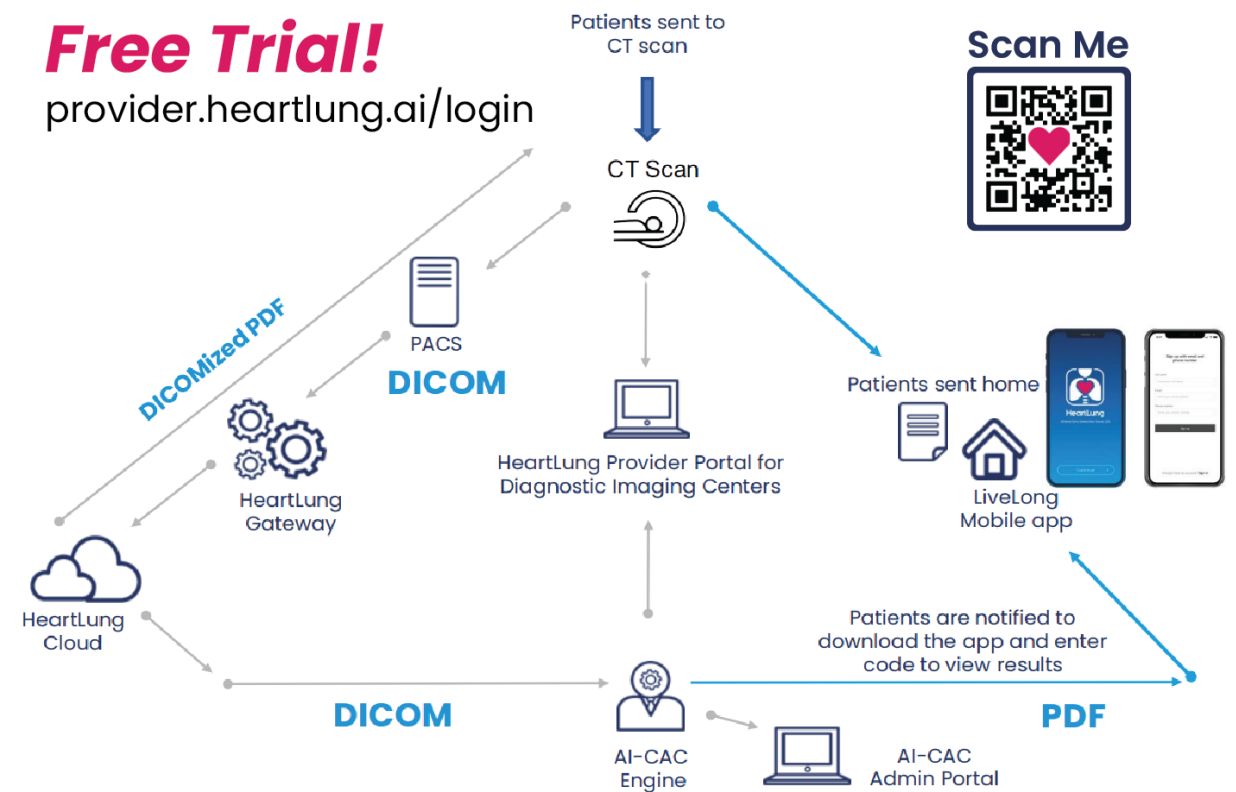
Free Trial!
provider.heartlung.ai/login

Patients sent to CT scan

Scan Me

CT Scan

PACS

DICOM

DICOMized PDF

HeartLung Gateway

HeartLung Provider Portal for Diagnostic Imaging Centers

Patients sent home

HeartLung

LiveLong Mobile app

HeartLung Cloud

Patients are notified to download the app and enter code to view results

DICOM

PDF

AI-CAC Engine

AI-CAC Admin Portal